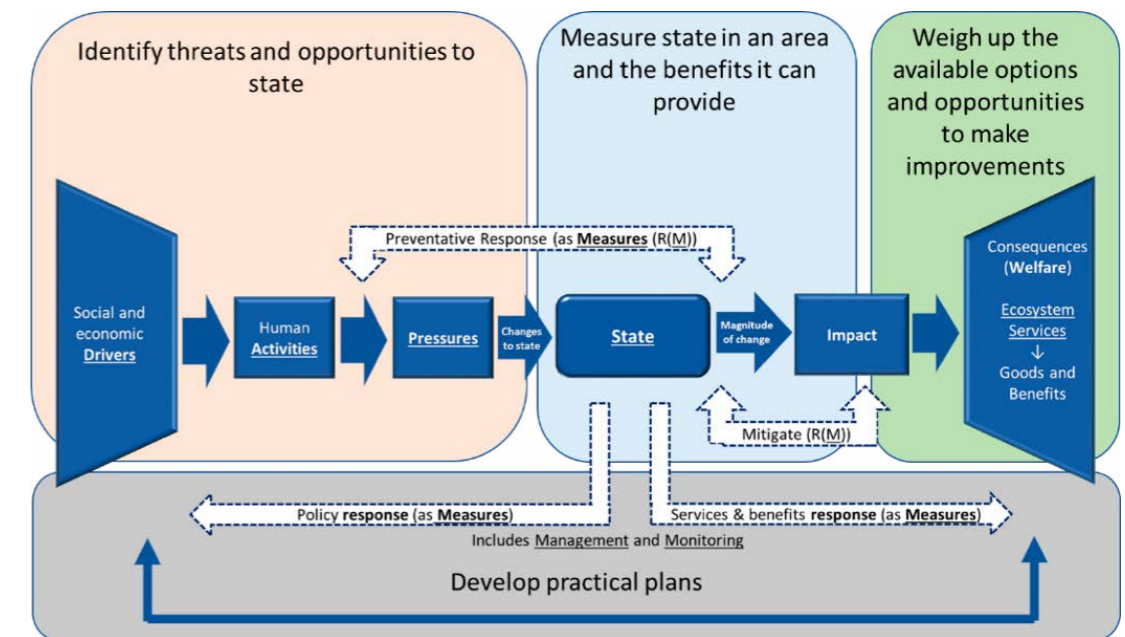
Identify threats and opportunities to state

Measure state in an area and the benefits it can provide

Weigh up the available options and opportunities to make improvements

Preventative Response (as Measures (R(M))

Social and economic Drivers

Human Activities

Pressures

Changes to state

State

Magnitude of change

Impact

Consequences (Welfare)

Ecosystem Services
↓
Goods and Benefits

Mitigate (R(M))

Policy response (as Measures)

Services & benefits response (as Measures)

Includes Management and Monitoring

Develop practical plans